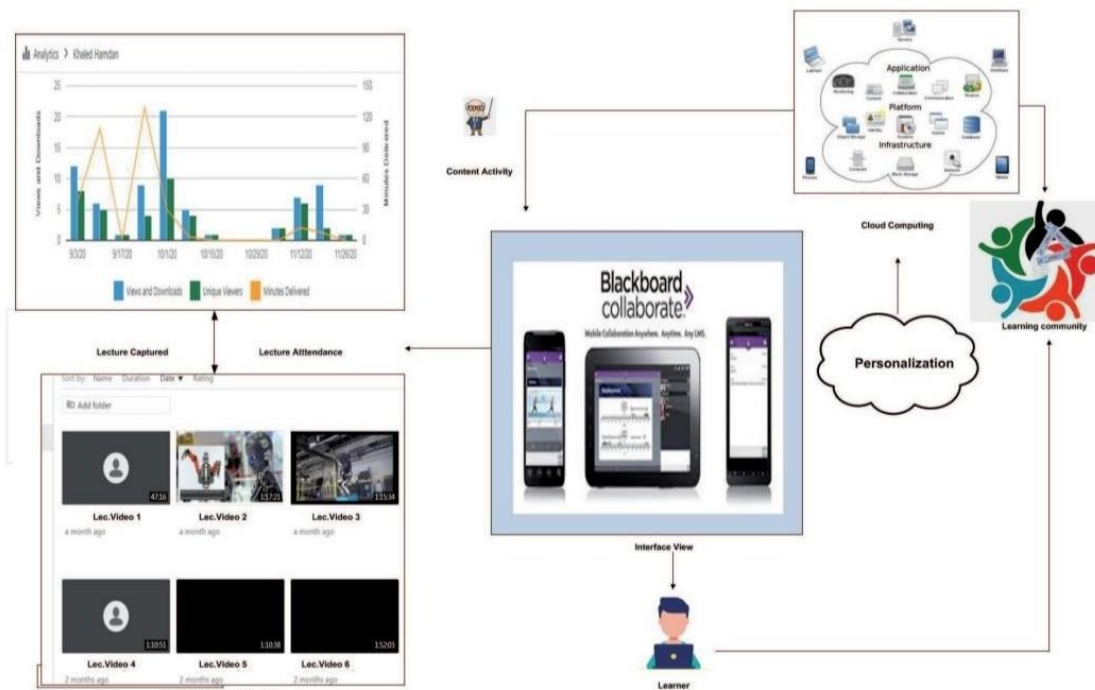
Analytics > Khaled Hamdan

25
20
15
10
5
0

150
120
90
60
30
0

Views and Downloads
Minutes Delivered

9/3/20 9/17/20 10/1/20 10/15/20 10/29/20 11/12/20 11/26/20

Views and Downloads Unique Viewers Minutes Delivered

Content Activity

Servers
Laptops
Desktops
Application
Monitoring Content Collaboration Communication Finance
Platform
Object Storage Identity Runtime Queue Database
Infrastructure
Compute Block Storage Network
Phones
Tablets

Cloud Computing

Learning community

Blackboard collaborate.
Mobile Collaboration Anywhere. Anytime. Any LMS.

Personalization

Lecture Captured
Lecture Attendance

Sort by: Name Duration Date ▼ Rating

Add folder

47:16
Lec.Video 1
a month ago

1:17:21
Lec.Video 2
a month ago

1:15:34
Lec.Video 3
a month ago

Interface View

1:10:51
Lec.Video 4
2 months ago

1:10:38
Lec.Video 5
2 months ago

1:52:03
Lec.Video 6
2 months ago

Learner